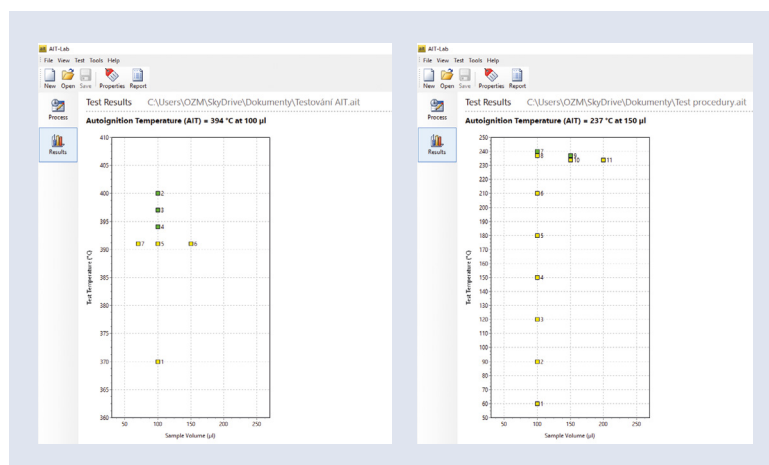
AIT-Lab
File View Test Tools Help
New Open Save Properties Report
Process
Results
Test Results C:\Users\OZM\SkyDrive\Dokumenty\Testování AIT.ait
Autoignition Temperature (AIT) = 394 °C at 100 µl
Test Temperature (°C)
410
405
400
395
390
385
380
375
370
365
360
2
3
4
7 5 6
1
50 100 150 200 250
Sample Volume (µl)

AIT-Lab
File View Test Tools Help
New Open Save Properties Report
Process
Results
Test Results C:\Users\OZM\SkyDrive\Dokumenty\Test procedury.ait
Autoignition Temperature (AIT) = 237 °C at 150 µl
Test Temperature (°C)
250
240
230
220
210
200
190
180
170
160
150
140
130
120
110
100
90
80
70
60
7
8
9
10
11
6
5
4
3
2
1
50 100 150 200 250
Sample Volume (µl)